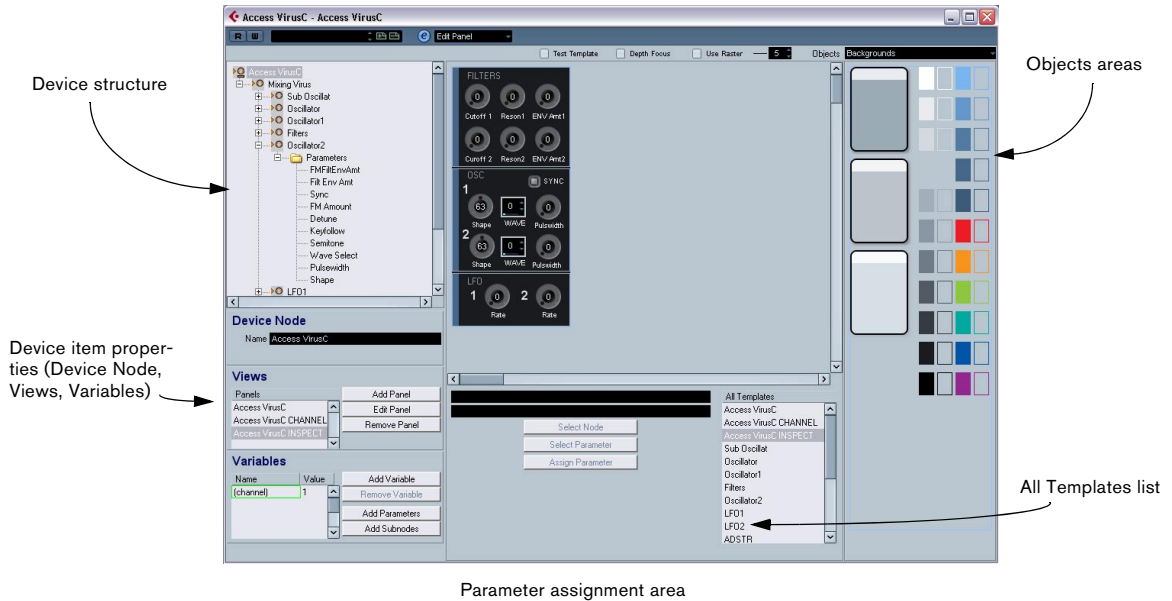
Access VirusC - Access VirusC

R W

Edit Panel

Test Template Depth Focus Use Raster 5 Objects Backgrounds

Device structure

Objects areas

Access VirusC
Mixing Virus
Sub Oscillat
Oscillator
Oscillator1
Filters
Oscillator2
Parameters
FMFiltEnvAmt
Filt Env Amt
Sync
FM Amount
Detune
Keyfollow
Semitone
Wave Select
Pulsewidth
Shape
LFO1

FILTERS
Cutoff 1 Reson1 ENV Amt1
Cutoff 2 Reson2 ENV Amt2

OSC
1
SYNC
63 0 0
Shape WAVE Pulsewidth
2
63 0 0
Shape WAVE Pulsewidth

LFO
1 0 2 0
Rate Rate

Device Node
Name Access VirusC

Device item properties (Device Node, Views, Variables)

Views
Panels
Access VirusC
Access VirusC CHANNEL
Access VirusC INSPECT
Add Panel
Edit Panel
Remove Panel

Variables
Name Value
(channel) 1
Add Variable
Remove Variable
Add Parameters
Add Subnodes

Select Node
Select Parameter
Assign Parameter

All Templates
Access VirusC
Access VirusC CHANNEL
Access VirusC INSPECT
Sub Oscillat
Oscillator
Oscillator1
Filters
Oscillator2
LFO1
LFO2
ADSTR

All Templates list

Parameter assignment area